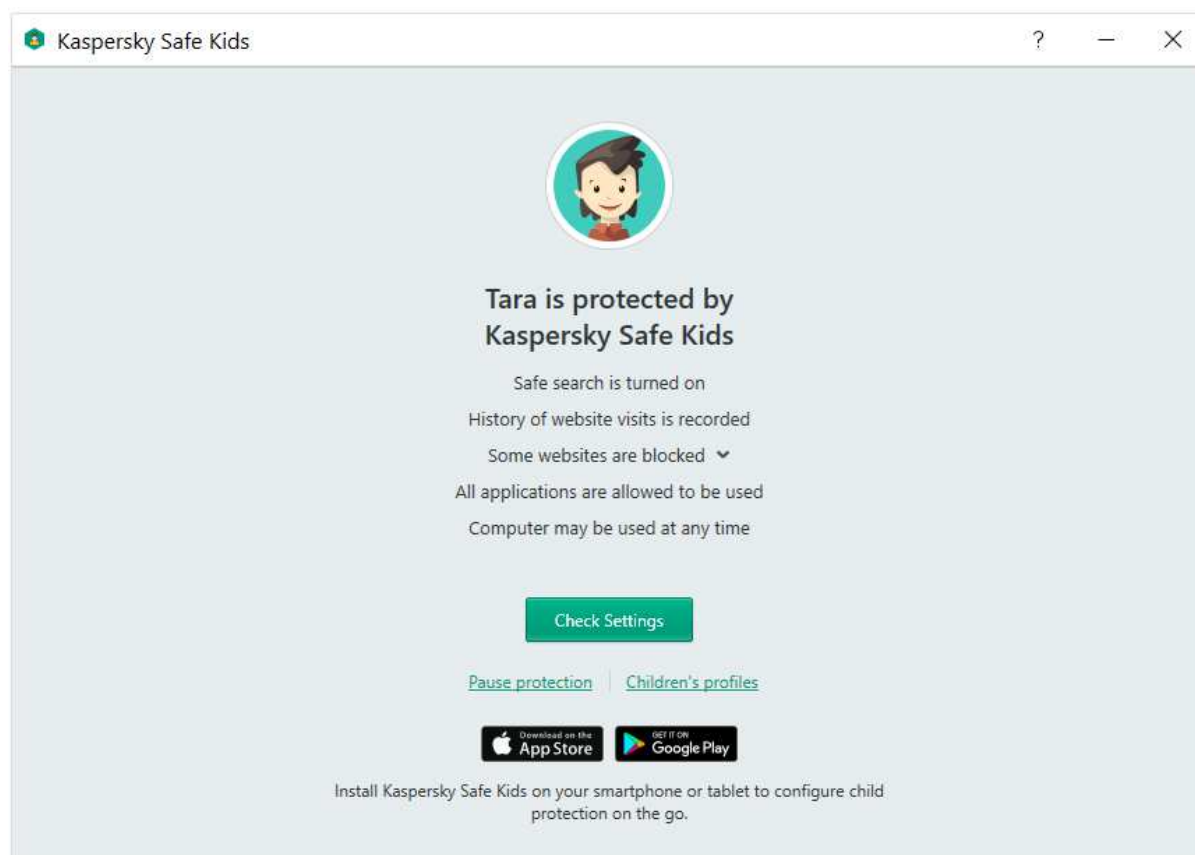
Kaspersky Safe Kids

?

Tara is protected by Kaspersky Safe Kids

Safe search is turned on

History of website visits is recorded

Some websites are blocked

All applications are allowed to be used

Computer may be used at any time

Check Settings

Pause protection

Children's profiles

Download on the App Store

GET IT ON Google Play

Install Kaspersky Safe Kids on your smartphone or tablet to configure child protection on the go.